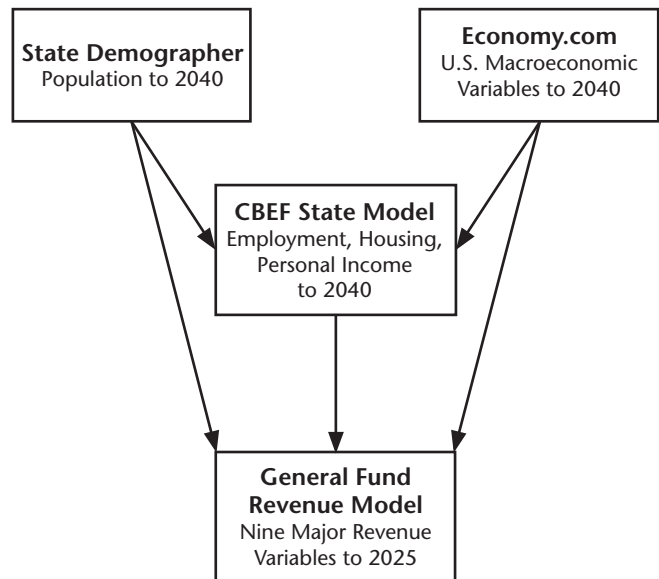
**State Demographer**
Population to 2040

**Economy.com**
U.S. Macroeconomic Variables to 2040

**CBEF State Model**
Employment, Housing, Personal Income to 2040

**General Fund Revenue Model**
Nine Major Revenue Variables to 2025